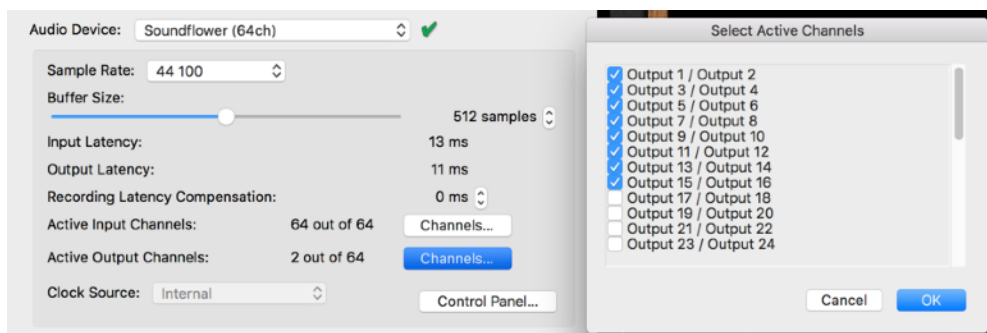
Audio Device: Soundflower (64ch)

Sample Rate: 44 100

Buffer Size:

512 samples

Input Latency: 13 ms

Output Latency: 11 ms

Recording Latency Compensation: 0 ms

Active Input Channels: 64 out of 64 Channels...

Active Output Channels: 2 out of 64 Channels...

Clock Source: Internal

Control Panel...

Select Active Channels

Output 1 / Output 2
Output 3 / Output 4
Output 5 / Output 6
Output 7 / Output 8
Output 9 / Output 10
Output 11 / Output 12
Output 13 / Output 14
Output 15 / Output 16
Output 17 / Output 18
Output 19 / Output 20
Output 21 / Output 22
Output 23 / Output 24

Cancel OK